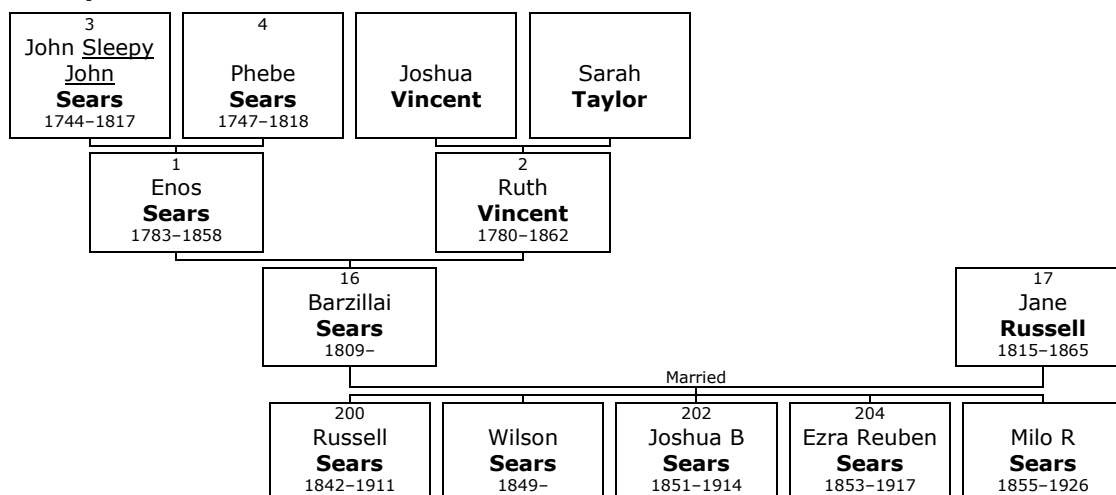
3
John Sleepy John
**Sears**
1744–1817

4
Phebe
**Sears**
1747–1818

Joshua
**Vincent**

Sarah
**Taylor**

1
Enos
**Sears**
1783–1858

2
Ruth
**Vincent**
1780–1862

16
Barzillai
**Sears**
1809–

17
Jane
**Russell**
1815–1865

Married

200
Russell
**Sears**
1842–1911

Wilson
**Sears**
1849–

202
Joshua B
**Sears**
1851–1914

204
Ezra Reuben
**Sears**
1853–1917

Milo R
**Sears**
1855–1926